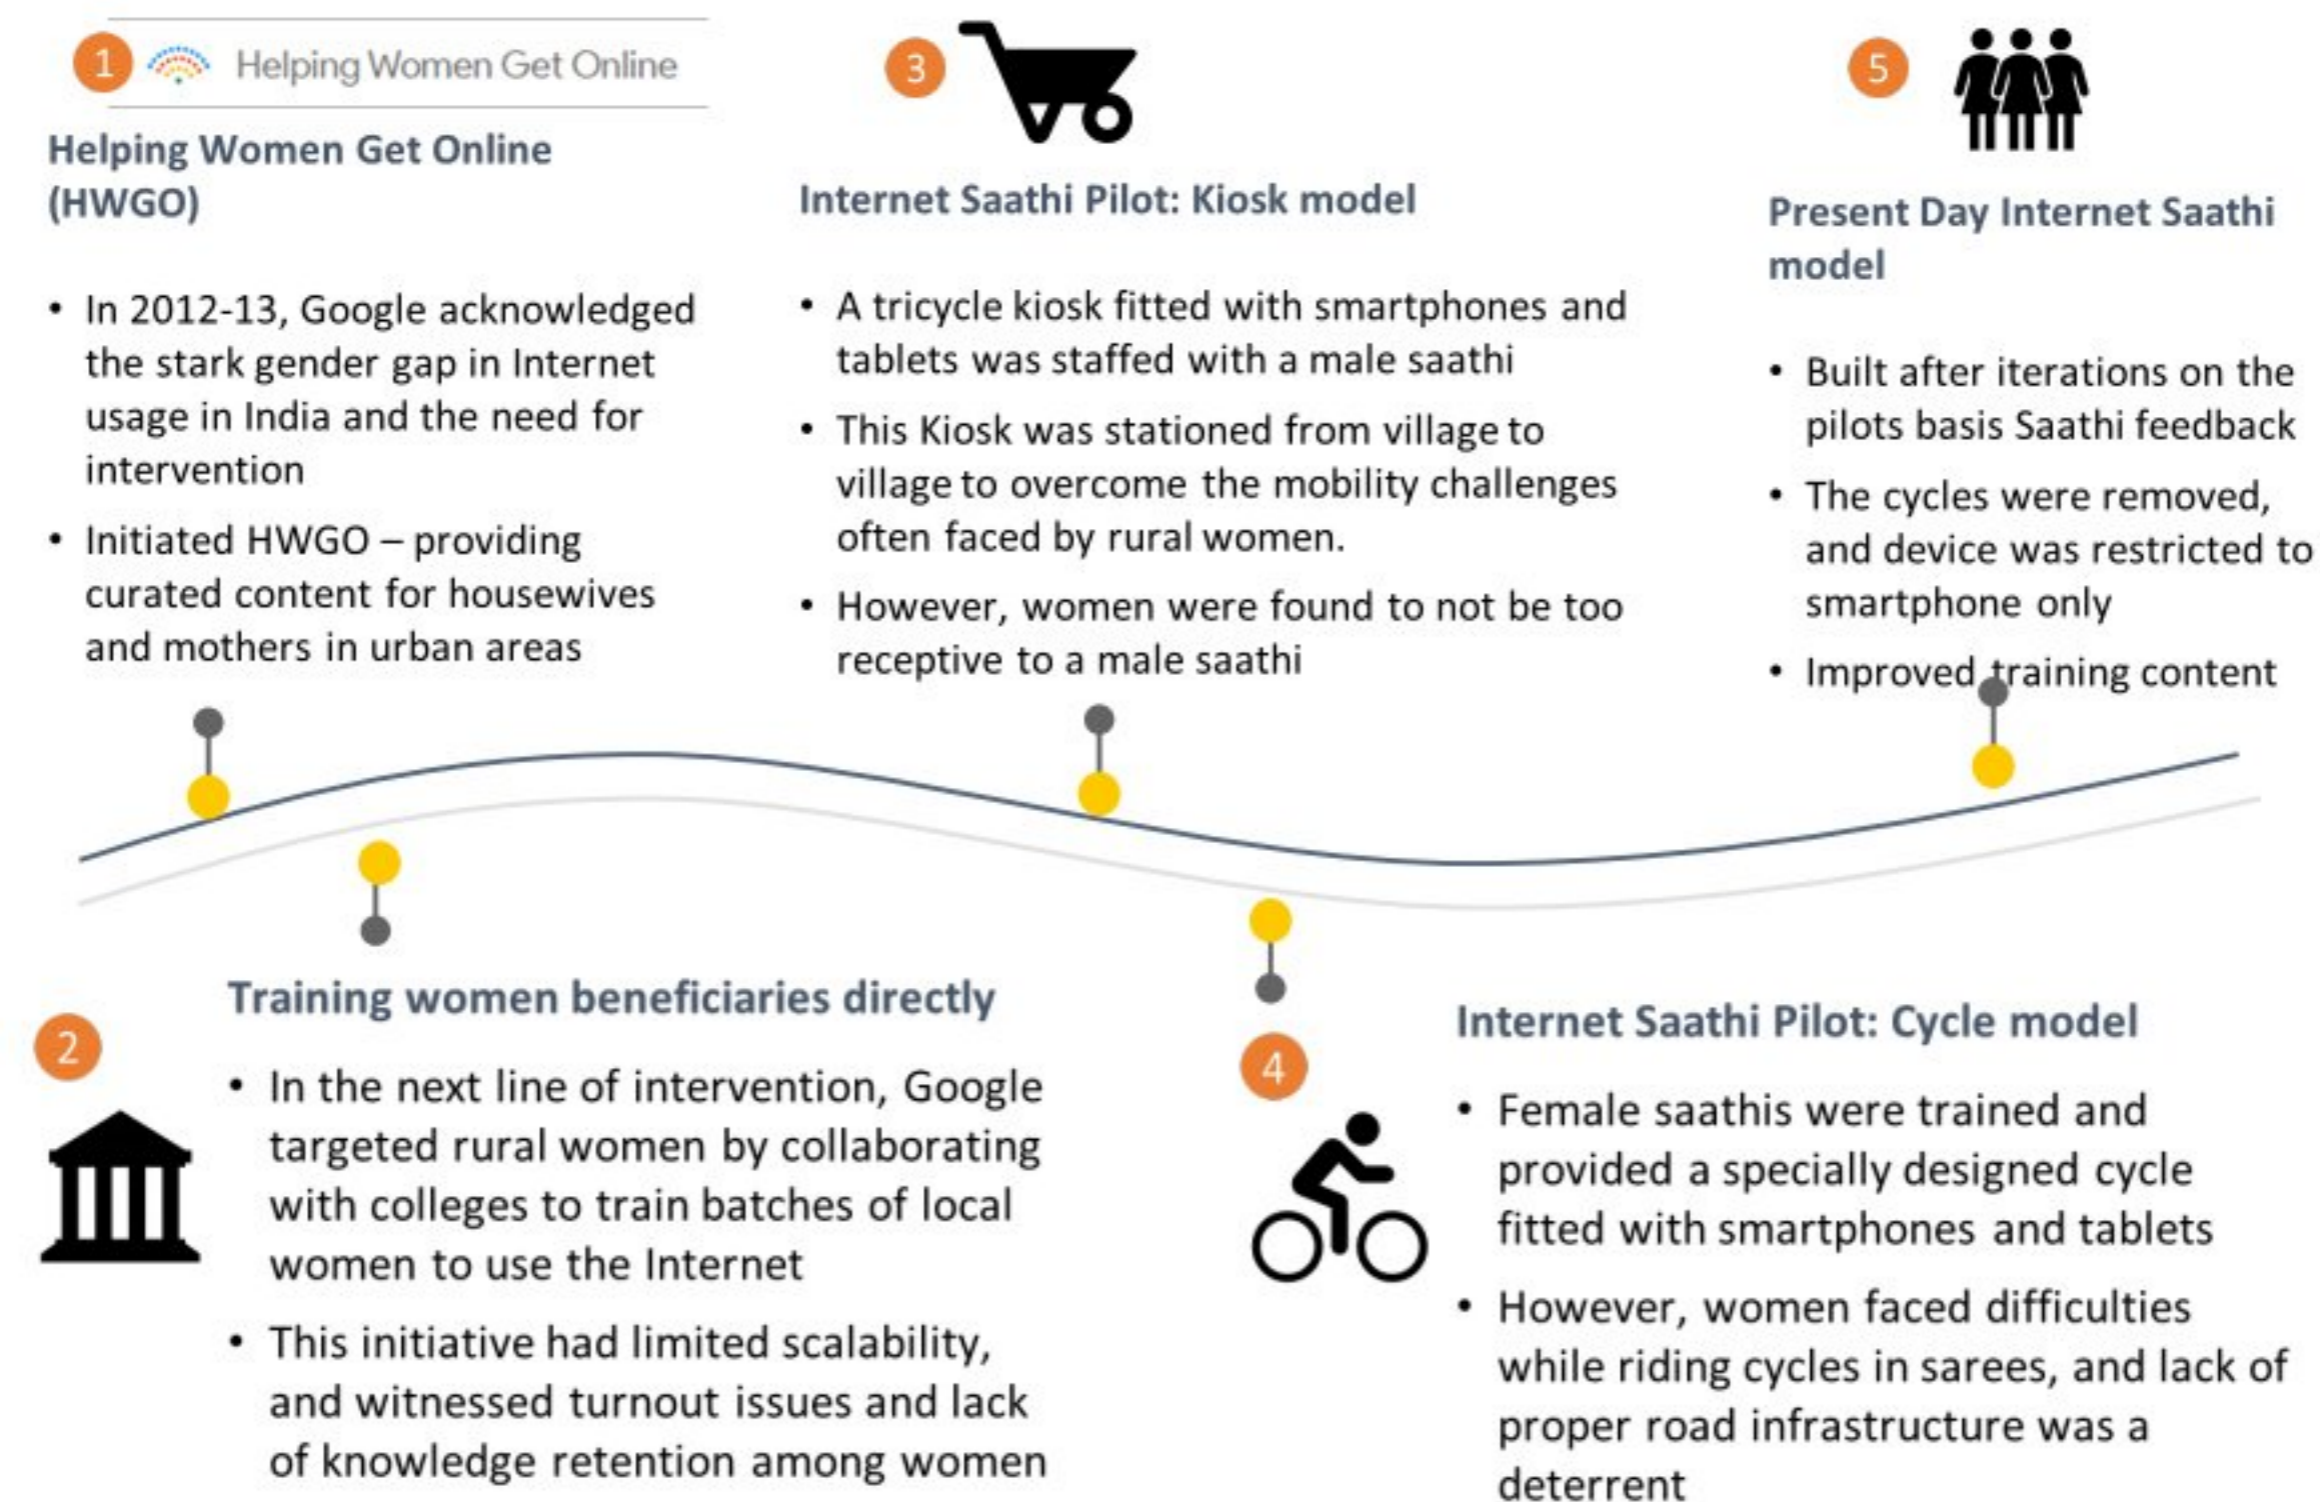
1 Helping Women Get Online

Helping Women Get Online (HWGO)

• In 2012-13, Google acknowledged the stark gender gap in Internet usage in India and the need for intervention

• Initiated HWGO – providing curated content for housewives and mothers in urban areas

3

Internet Saathi Pilot: Kiosk model

• A tricycle kiosk fitted with smartphones and tablets was staffed with a male saathi

• This Kiosk was stationed from village to village to overcome the mobility challenges often faced by rural women.

• However, women were found to not be too receptive to a male saathi

5

Present Day Internet Saathi model

• Built after iterations on the pilots basis Saathi feedback

• The cycles were removed, and device was restricted to smartphone only

• Improved training content

2

Training women beneficiaries directly

• In the next line of intervention, Google targeted rural women by collaborating with colleges to train batches of local women to use the Internet

• This initiative had limited scalability, and witnessed turnout issues and lack of knowledge retention among women

4

Internet Saathi Pilot: Cycle model

• Female saathis were trained and provided a specially designed cycle fitted with smartphones and tablets

• However, women faced difficulties while riding cycles in sarees, and lack of proper road infrastructure was a deterrent